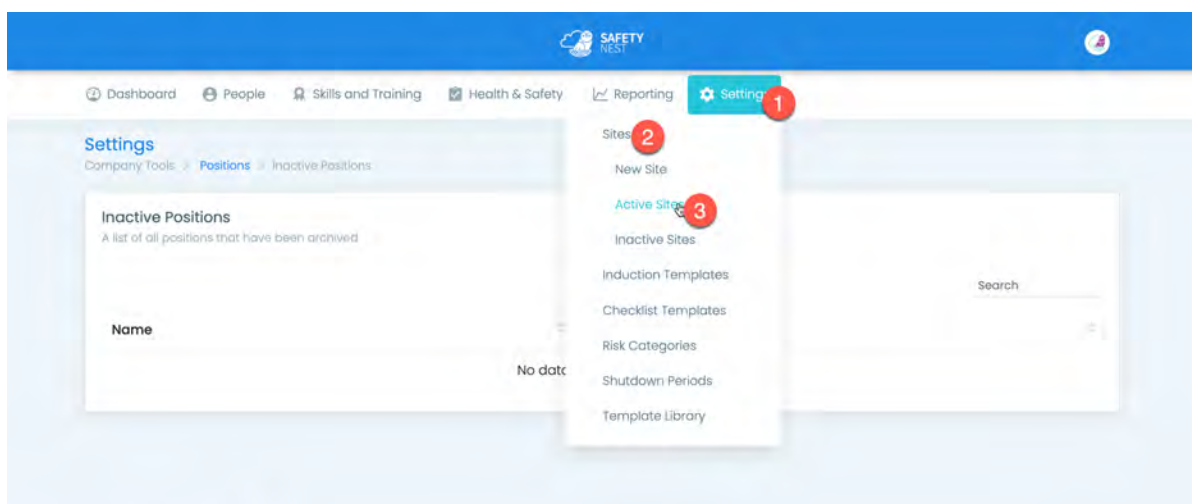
SAFETY NEST

Dashboard People Skills and Training Health & Safety Reporting Settings 1

Settings
Company Tools > Positions > Inactive Positions

Inactive Positions
A list of all positions that have been archived

Search

Name

No data

Sites 2
New Site
Active Sites 3
Inactive Sites
Induction Templates
Checklist Templates
Risk Categories
Shutdown Periods
Template Library